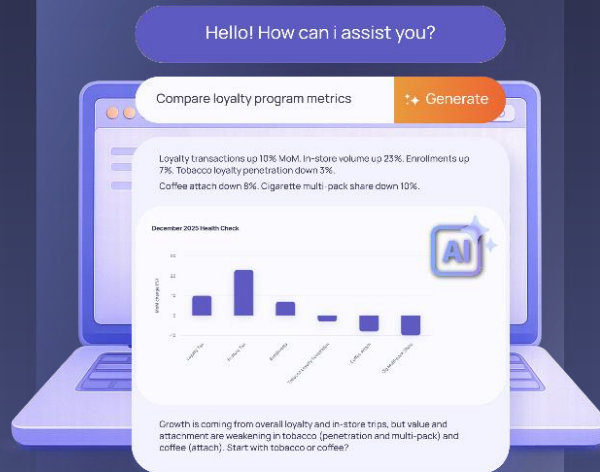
Hello! How can i assist you?

Compare loyalty program metrics

Generate

Loyalty transactions up 10% MoM. In-store volume up 23%. Enrollments up 7%. Tobacco loyalty penetration down 3%.

Coffee attach down 8%. Cigarette multi-pack share down 10%.

December 2025 Health Check

AI

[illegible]

Growth is coming from overall loyalty and in-store trips, but value and attachment are weakening in tobacco (penetration and multi-pack) and coffee (attach). Start with tobacco or coffee?